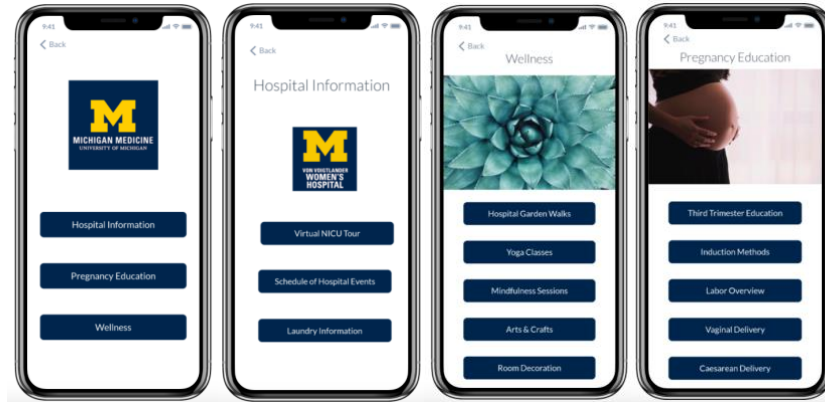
9:41

Back

M
MICHIGAN MEDICINE
UNIVERSITY OF MICHIGAN

Hospital Information

Pregnancy Education

Wellness

9:41

Back

Hospital Information

M
VON VOIGTLANDER
WOMEN'S
HOSPITAL

Virtual NICU Tour

Schedule of Hospital Events

Laundry Information

9:41

Back

Wellness

Hospital Garden Walks

Yoga Classes

Mindfulness Sessions

Arts & Crafts

Room Decoration

9:41

Back

Pregnancy Education

Third Trimester Education

Induction Methods

Labor Overview

Vaginal Delivery

Caesarean Delivery